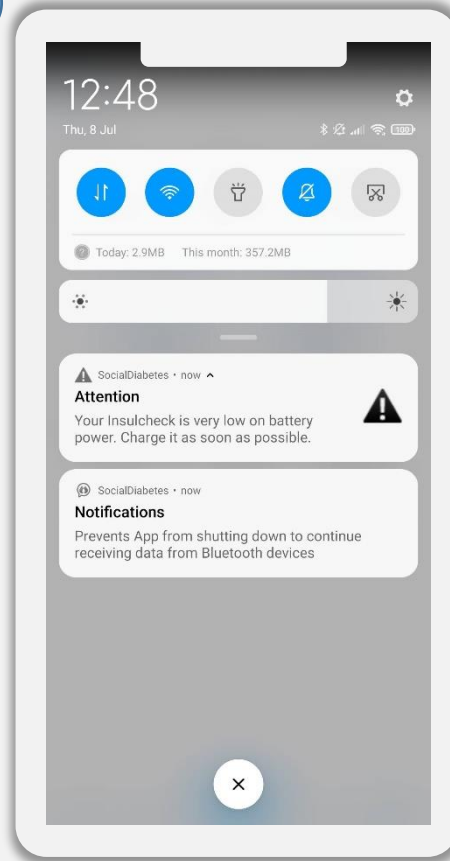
12:48

Thu, 8 Jul

100

Today: 2.9MB This month: 357.2MB

SocialDiabetes • now

Attention

Your Insulcheck is very low on battery power. Charge it as soon as possible.

SocialDiabetes • now

Notifications

Prevents App from shutting down to continue receiving data from Bluetooth devices

×